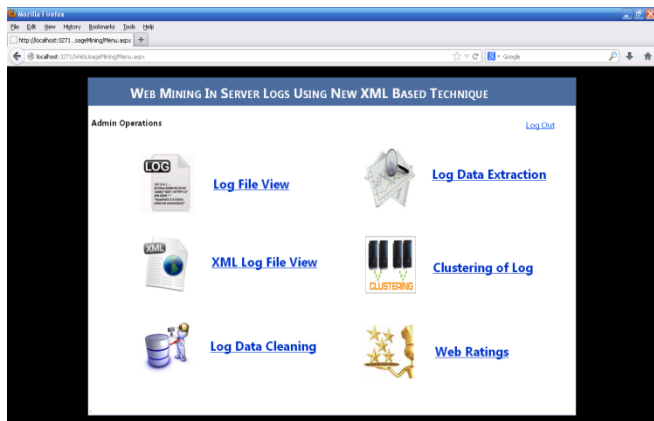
Mozilla Firefox

File Edit View History Bookmarks Tools Help

http://localhost:3271...sageMining/Menu.aspx +

localhost:3271/WebUsageMining/Menu.aspx

Google

WEB MINING IN SERVER LOGS USING NEW XML BASED TECHNIQUE

Admin Operations

Log Out

LOG

Log File View

Log Data Extraction

XML

XML Log File View

CLUSTERING

Clustering of Log

Log Data Cleaning

Web Ratings